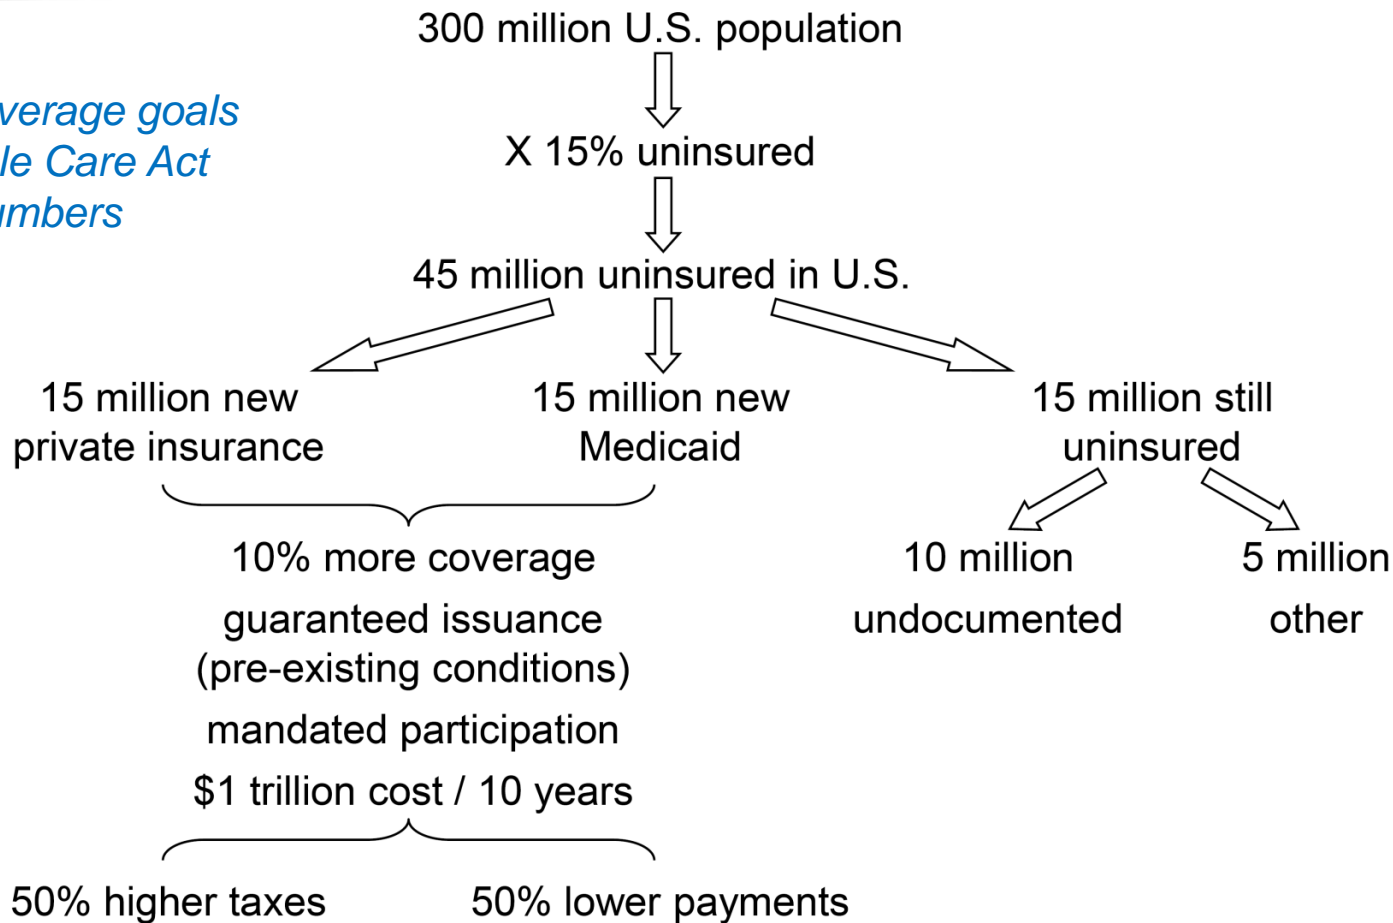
verage goals
le Care Act
umbers

300 million U.S. population

X 15% uninsured

45 million uninsured in U.S.

15 million new private insurance

15 million new Medicaid

15 million still uninsured

10% more coverage

guaranteed issuance (pre-existing conditions)

mandated participation

$1 trillion cost / 10 years

10 million undocumented

5 million other

50% higher taxes

50% lower payments